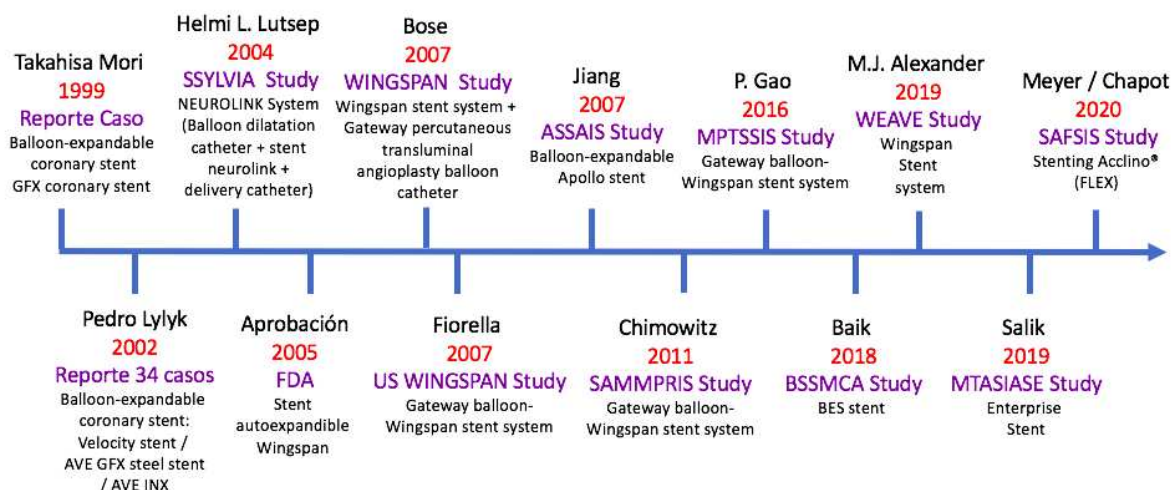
Takahisa Mori
1999
Reporte Caso
Balloon-expandable coronary stent GFX coronary stent

Helmi L. Lutsep
2004
SSYLVIA Study
NEUROLINK System (Balloon dilatation catheter + stent neurolink + delivery catheter)

Bose
2007
WINGSPAN Study
Wingspan stent system + Gateway percutaneous transluminal angioplasty balloon catheter

Jiang
2007
ASSAIS Study
Balloon-expandable Apollo stent

P. Gao
2016
MPTSSIS Study
Gateway balloon-Wingspan stent system

M.J. Alexander
2019
WEAVE Study
Wingspan Stent system

Meyer / Chapot
2020
SAFSIS Study
Stenting Acclino® (FLEX)

Pedro Lylyk
2002
Reporte 34 casos
Balloon-expandable coronary stent: Velocity stent / AVE GFX steel stent / AVE INX

Aprobación
2005
FDA
Stent autoexpandible Wingspan

Fiorella
2007
US WINGSPAN Study
Gateway balloon-Wingspan stent system

Chimowitz
2011
SAMMPRIS Study
Gateway balloon-Wingspan stent system

Baik
2018
BSSMCA Study
BES stent

Salik
2019
MTASIASE Study
Enterprise Stent